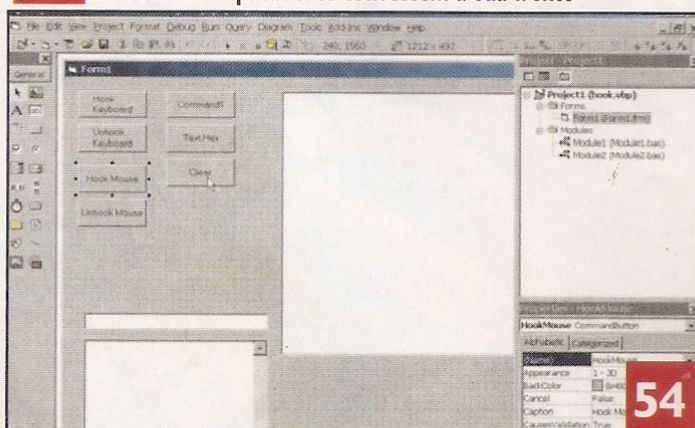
File Edit View Project Format Debug Run Query Diagram Tools Add-Ins Window Help

240, 1560    1212 x 492

General

Form1

Hook Keyboard

Command1

Unhook Keyboard

TextHex

Hook Mouse

Clear

Unhook Mouse

Project - Project1

Project1 (hook.vbp)

Forms

Form1 (Form1.frm)

Modules

Module1 (Module1.bas)

Module2 (Module2.bas)

Properties - HookMouse

HookMouse CommandButton

Alphabetic Categorized

(Name) HookMouse

Appearance 1 - 3D

BackColor &H80

Cancel False

Caption Hook Mo

CausesValidation True

54